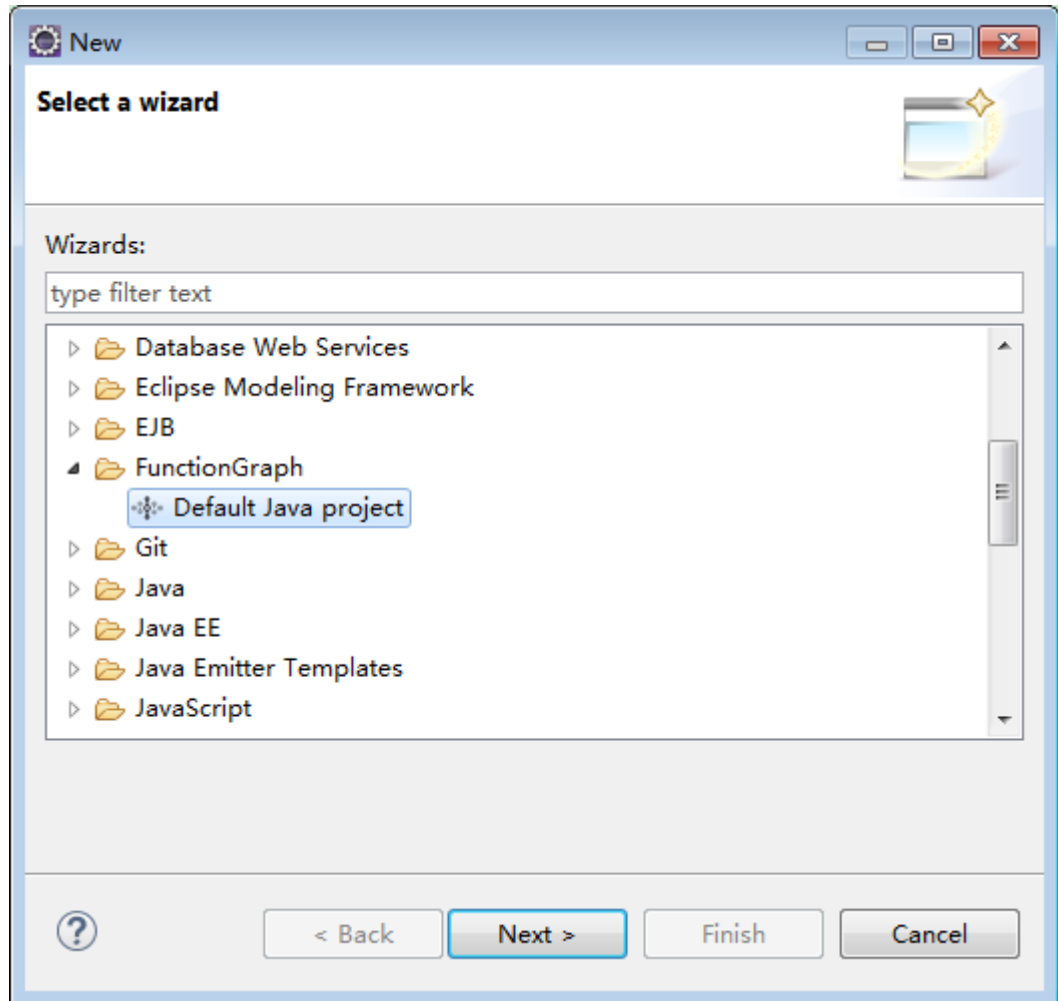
New

Select a wizard

Wizards:

type filter text

Database Web Services
Eclipse Modeling Framework
EJB
FunctionGraph
Default Java project
Git
Java
Java EE
Java Emitter Templates
JavaScript

?

< Back

Next >

Finish

Cancel